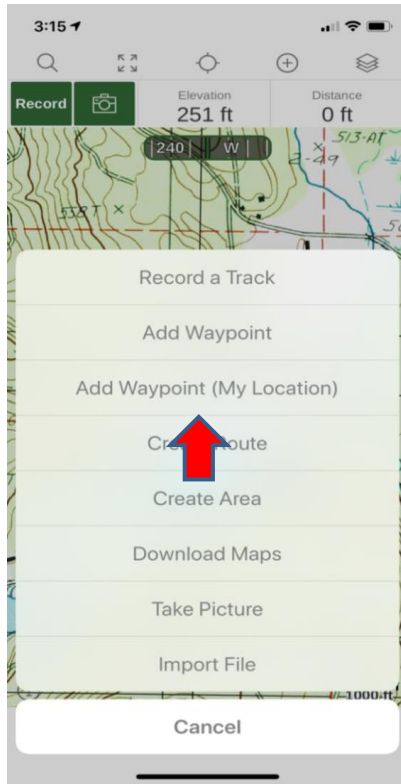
3:15

Record

Elevation
251 ft

Distance
0 ft

240 | W

513-AT

-49

538T ×

Record a Track

Add Waypoint

Add Waypoint (My Location)

Cr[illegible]oute

Create Area

Download Maps

Take Picture

Import File

1000 ft

Cancel